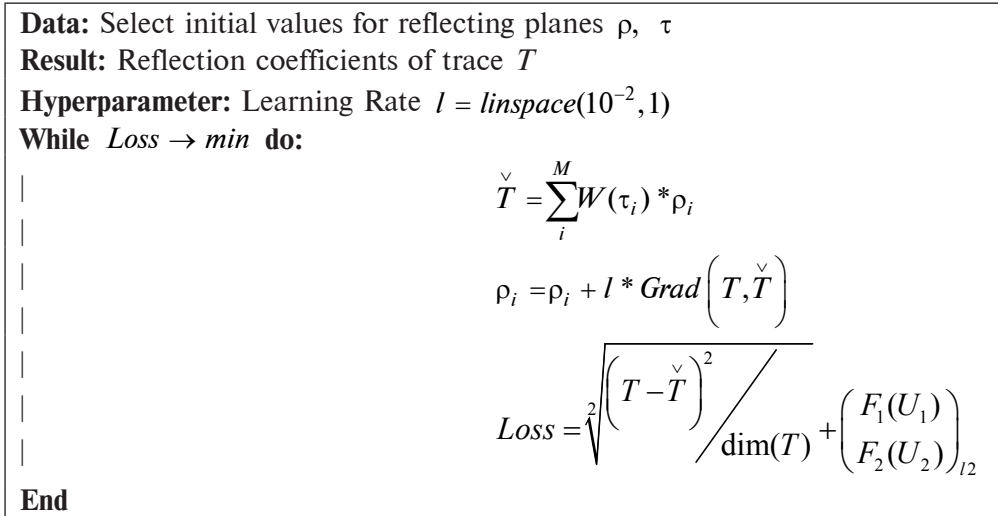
**Data:** Select initial values for reflecting planes ρ, τ
**Result:** Reflection coefficients of trace $T$
**Hyperparameter:** Learning Rate $l = linspace(10^{-2}, 1)$
**While** $Loss \to min$ **do:**

$\check{T} = \sum_{i}^{M} W(\tau_i) * \rho_i$

$\rho_i = \rho_i + l * Grad\left(T, \check{T}\right)$

$Loss = \sqrt[2]{\left(T - \check{T}\right)^2 / \dim(T)} + \begin{pmatrix} F_1(U_1) \\ F_2(U_2) \end{pmatrix}_{l2}$

**End**